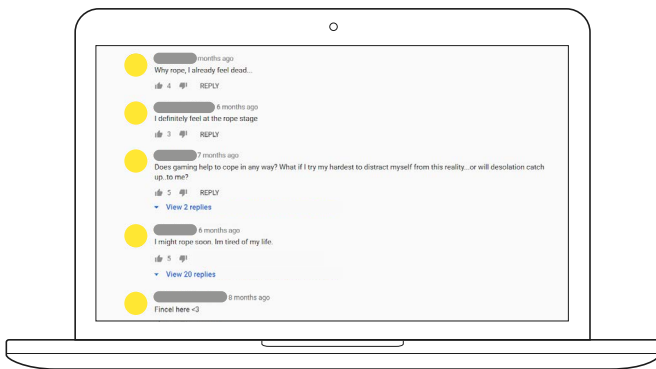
months ago
Why rope, I already feel dead...
4 REPLY

6 months ago
I definitely feel at the rope stage
3 REPLY

7 months ago
Does gaming help to cope in any way? What if I try my hardest to distract myself from this reality...or will desolation catch up..to me?
5 REPLY
View 2 replies

6 months ago
I might rope soon. Im tired of my life.
5
View 20 replies

8 months ago
Fincel here <3